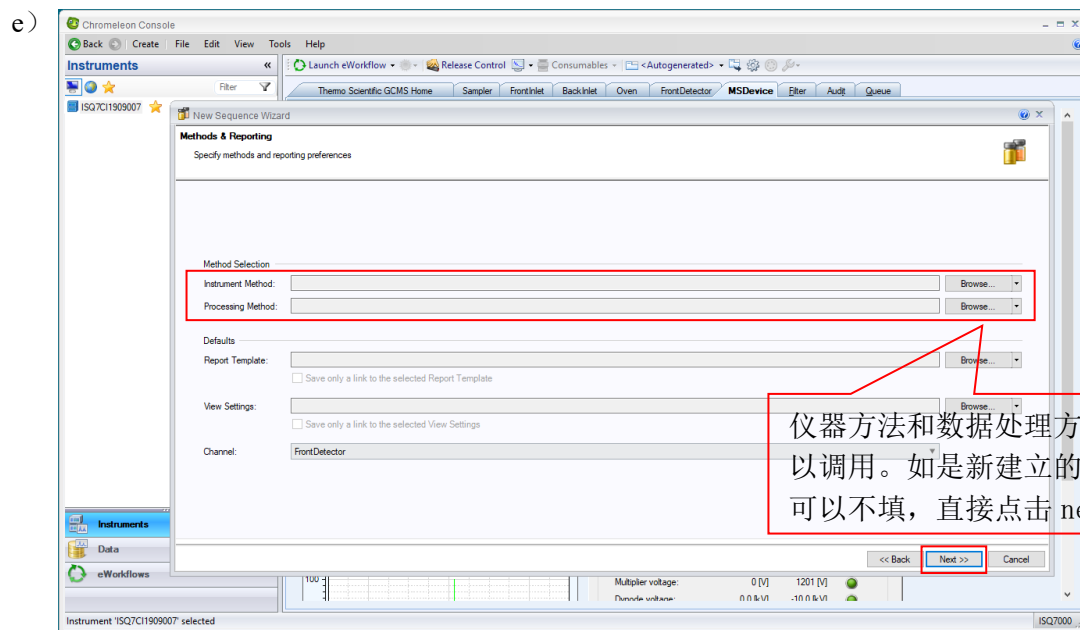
e）

Chromeleon Console

Back | Create | File | Edit | View | Tools | Help

Instruments «

Filter

ISQ7CI1909007

Launch eWorkflow | Release Control | Consumables | <Autogenerated>

Thermo Scientific GCMS Home | Sampler | FrontInlet | BackInlet | Oven | FrontDetector | MSDevice | Filter | Audit | Queue

New Sequence Wizard

Methods & Reporting

Specify methods and reporting preferences

Method Selection

Instrument Method: Browse...

Processing Method: Browse...

Defaults

Report Template: Browse...

Save only a link to the selected Report Template

View Settings: Browse...

Save only a link to the selected View Settings

Channel: FrontDetector

仪器方法和数据处理方
以调用。如是新建立的
可以不填，直接点击 ne

<< Back | Next >> | Cancel

Instruments

Data

eWorkflows

100

Multiplier voltage: 0 [V] 1201 [V]

Dynode voltage: 0.0 [kV] -10.0 [kV]

Instrument 'ISQ7CI1909007' selected

ISQ7000